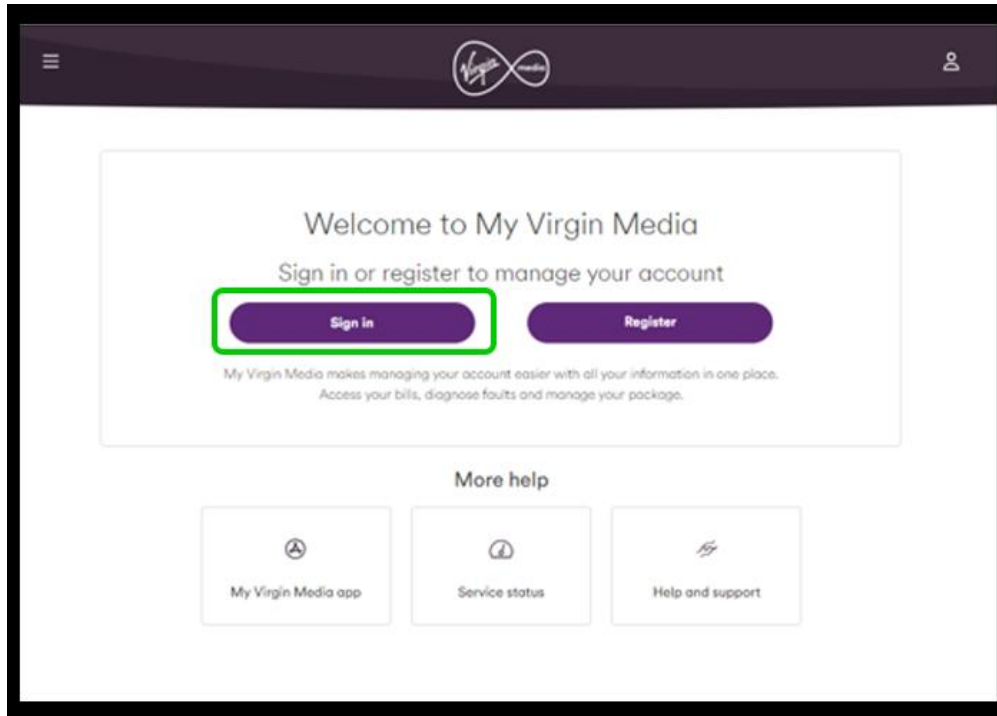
Virgin media

Welcome to My Virgin Media

Sign in or register to manage your account

Sign in

Register

My Virgin Media makes managing your account easier with all your information in one place. Access your bills, diagnose faults and manage your package.

More help

My Virgin Media app

Service status

Help and support